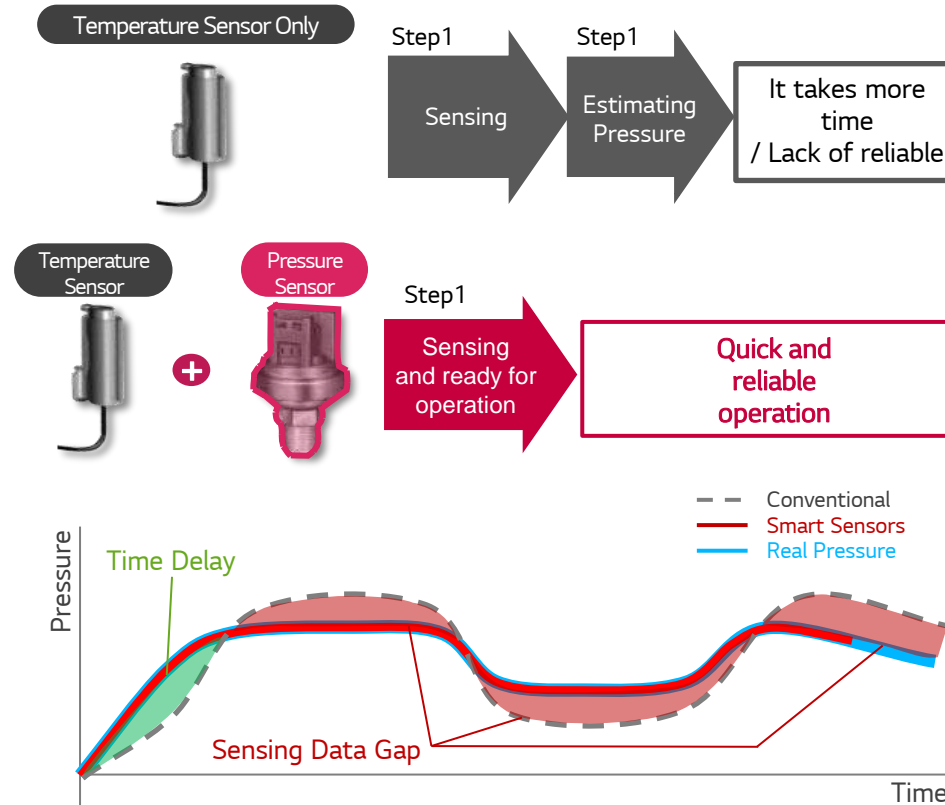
Temperature Sensor Only

Step1
Sensing

Step1
Estimating Pressure

It takes more time / Lack of reliable

Temperature Sensor

Pressure Sensor

Step1
Sensing and ready for operation

Quick and reliable operation

Conventional
Smart Sensors
Real Pressure

Pressure

Time Delay

Sensing Data Gap

Time